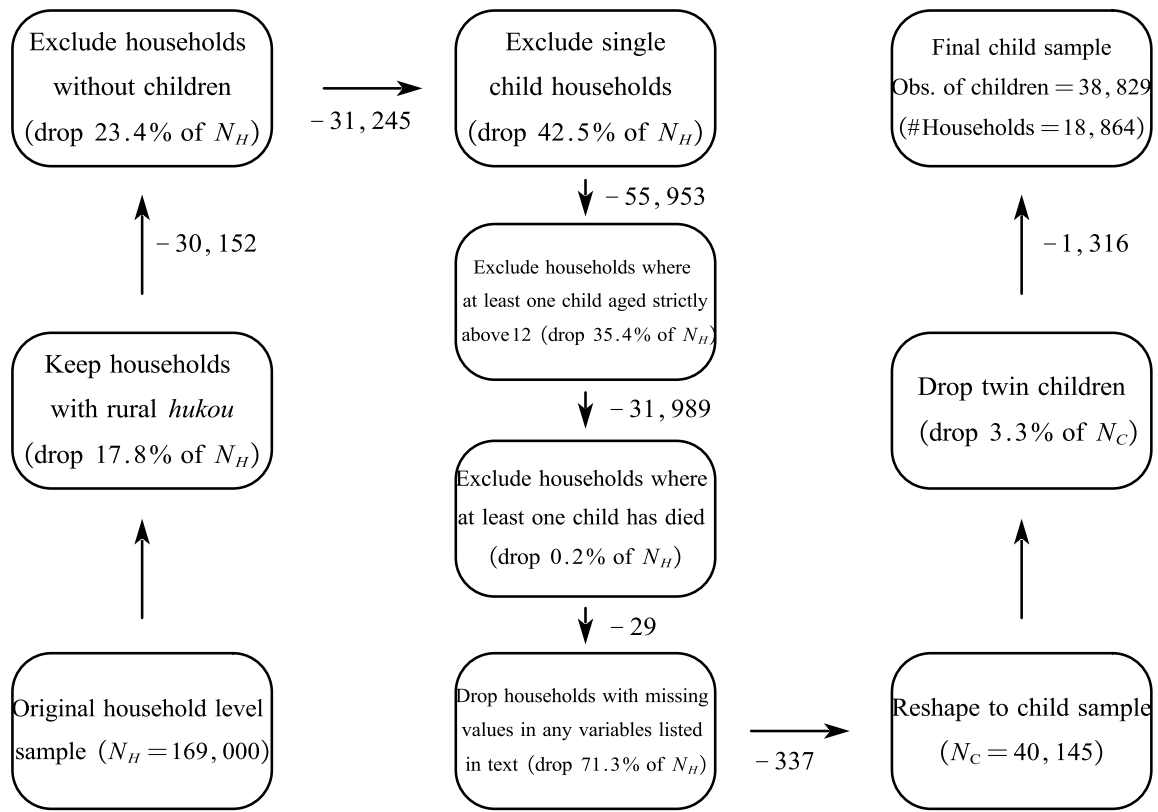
Original household level sample ($N_H = 169,000$)

Keep households with rural *hukou* (drop 17.8% of $N_H$)

$-30,152$

Exclude households without children (drop 23.4% of $N_H$)

$-31,245$

Exclude single child households (drop 42.5% of $N_H$)

$-55,953$

Exclude households where at least one child aged strictly above 12 (drop 35.4% of $N_H$)

$-31,989$

Exclude households where at least one child has died (drop 0.2% of $N_H$)

$-29$

Drop households with missing values in any variables listed in text (drop 71.3% of $N_H$)

$-337$

Reshape to child sample ($N_C = 40,145$)

Drop twin children (drop 3.3% of $N_C$)

$-1,316$

Final child sample Obs. of children $= 38,829$ (#Households $= 18,864$)